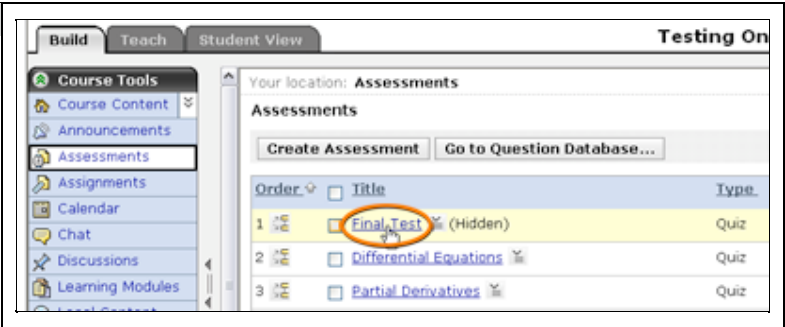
Build Teach Student View

Testing On

Course Tools
Course Content
Announcements
Assessments
Assignments
Calendar
Chat
Discussions
Learning Modules
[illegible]

Your location: Assessments

Assessments

Create Assessment Go to Question Database...

| Order | Title | Type |
|---|---|---|
| 1 | Final Test (Hidden) | Quiz |
| 2 | Differential Equations | Quiz |
| 3 | Partial Derivatives | Quiz |